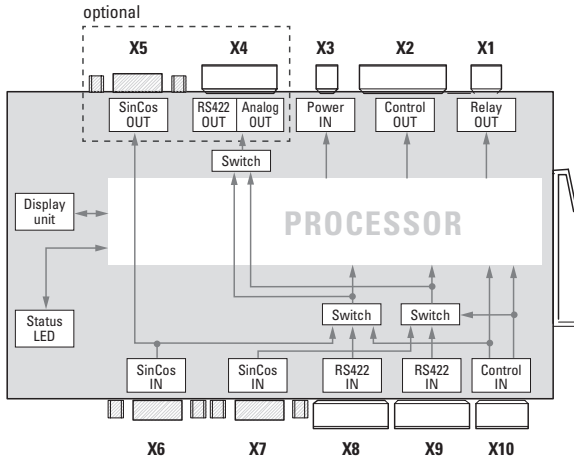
optional

X5 X4 X3 X2 X1

SinCos OUT

RS422 OUT

Analog OUT

Power IN

Control OUT

Relay OUT

Switch

Display unit

PROCESSOR

Status LED

Switch

Switch

SinCos IN

SinCos IN

RS422 IN

RS422 IN

Control IN

X6 X7 X8 X9 X10